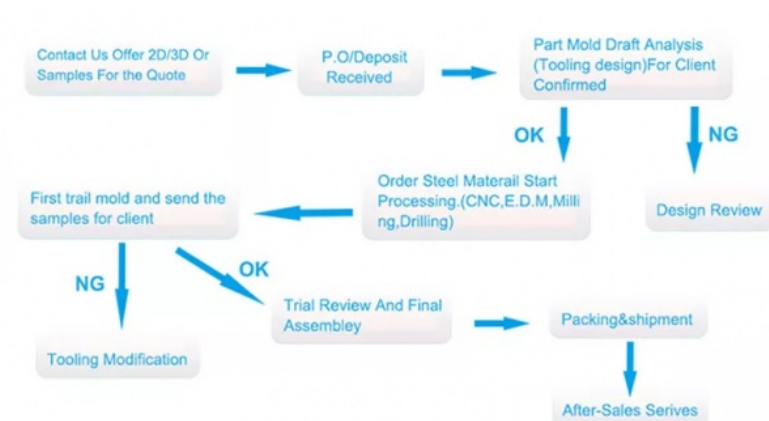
Contact Us Offer 2D/3D Or Samples For the Quote

P.O/Deposit Received

Part Mold Draft Analysis (Tooling design)For Client Confirmed

OK

NG

Design Review

Order Steel Materail Start Processing.(CNC,E.D.M,Milling,Drilling)

First trail mold and send the samples for client

NG

OK

Tooling Modification

Trial Review And Final Assembley

Packing&shipment

After-Sales Serives